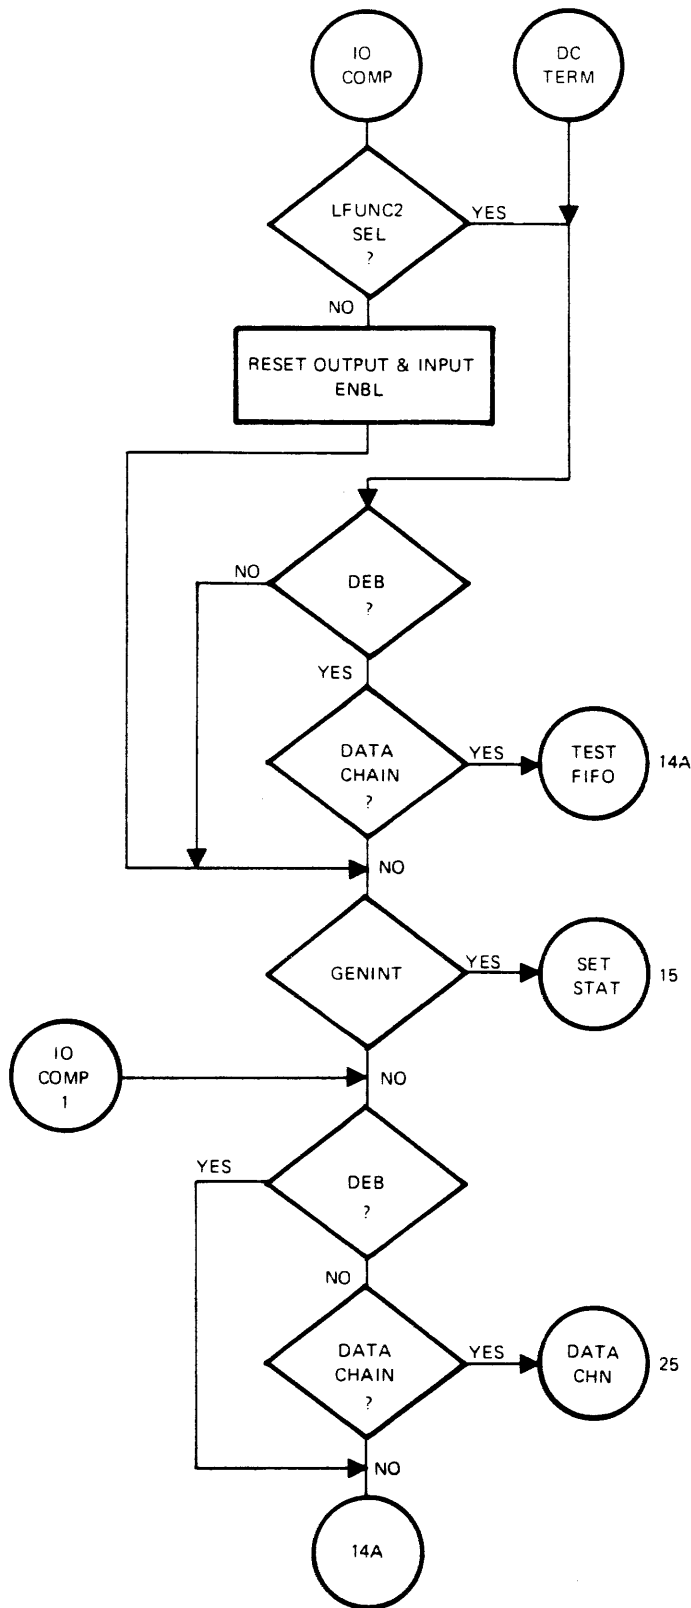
IO COMP

DC TERM

LFUNC2 SEL ?

YES

NO

RESET OUTPUT & INPUT ENBL

NO

DEB ?

YES

DATA CHAIN ?

YES

TEST FIFO

14A

NO

GENINT

YES

SET STAT

15

IO COMP 1

NO

YES

DEB ?

NO

DATA CHAIN ?

YES

DATA CHN

25

NO

14A